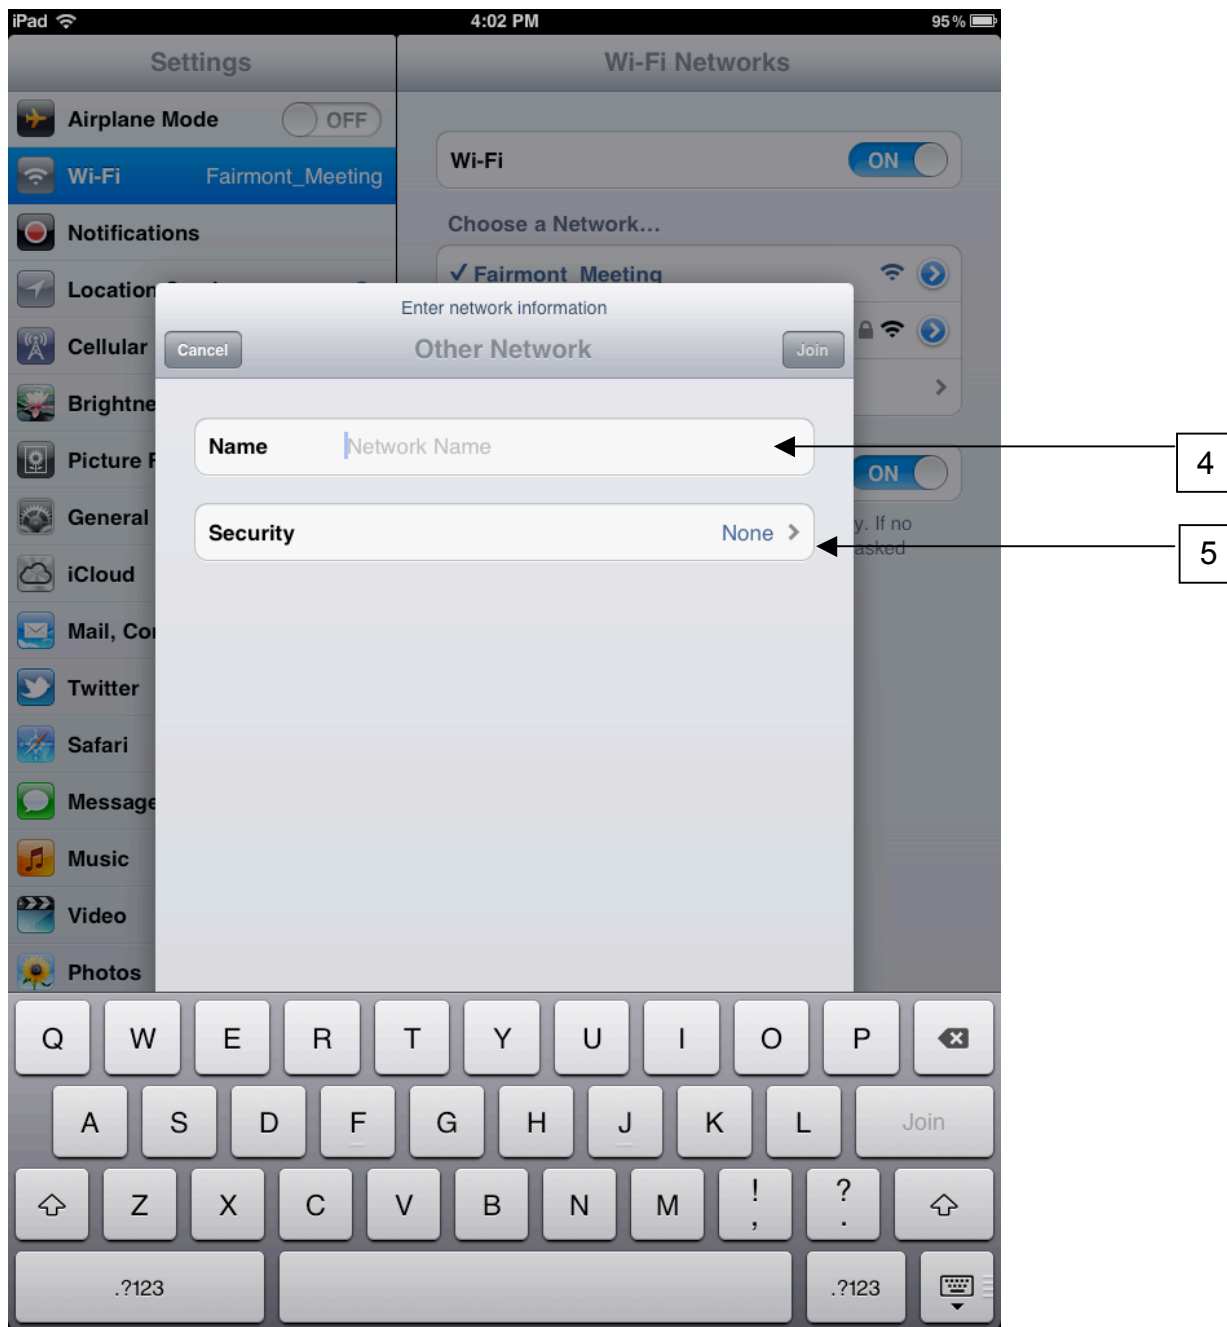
iPad 4:02 PM 95 %

Settings

Airplane Mode OFF

Wi-Fi Fairmont_Meeting

Notifications

Location

Cellular

Brightne

Picture F

General

iCloud

Mail, Co

Twitter

Safari

Message

Music

Video

Photos

Wi-Fi Networks

Wi-Fi ON

Choose a Network...

✓ Fairmont_Meeting

ON

y. If no asked

Enter network information

Cancel Other Network Join

Name Network Name

Security None >

4

5

Q W E R T Y U I O P

A S D F G H J K L Join

Z X C V B N M ! , ? .

.?123 .?123